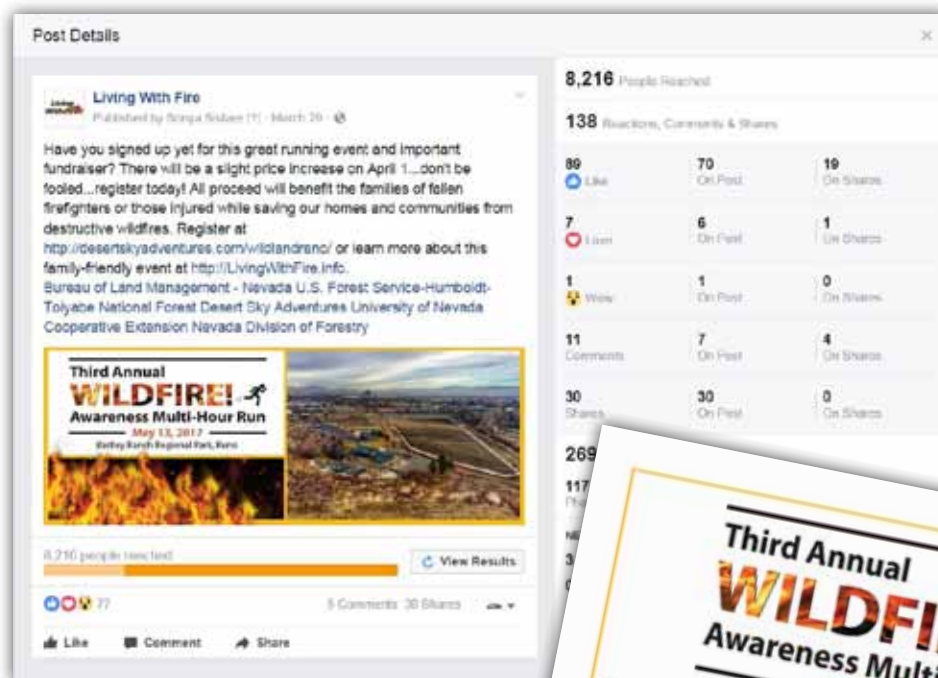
Post Details

Living With Fire
Published by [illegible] · March 20 ·

Have you signed up yet for this great running event and important fundraiser? There will be a slight price increase on April 1...don't be fooled...register today! All proceed will benefit the families of fallen firefighters or those injured while saving our homes and communities from destructive wildfires. Register at http://desertskyadventures.com/wildlandrun/ or learn more about this family-friendly event at http://LivingWithFire.info.
Bureau of Land Management - Nevada U.S. Forest Service-Humboldt-Toiyabe National Forest Desert Sky Adventures University of Nevada Cooperative Extension Nevada Division of Forestry

Third Annual
WILDFIRE!
Awareness Multi-Hour Run
May 13, 2017
Bartley Ranch Regional Park, Reno

8,216 people reached
View Results

77
5 Comments 30 Shares

Like Comment Share

8,216 People Reached

138 Reactions, Comments & Shares

| | | |
|---|---|---|
| 89 Like | 70 On Post | 19 On Shares |
| 7 Love | 6 On Post | 1 On Shares |
| 1 Wow | 1 On Post | 0 On Shares |
| 11 Comments | 7 On Post | 4 On Shares |
| 30 Shares | 30 On Post | 0 On Shares |

269
117

Third Annual
WILDFI
Awareness Mult